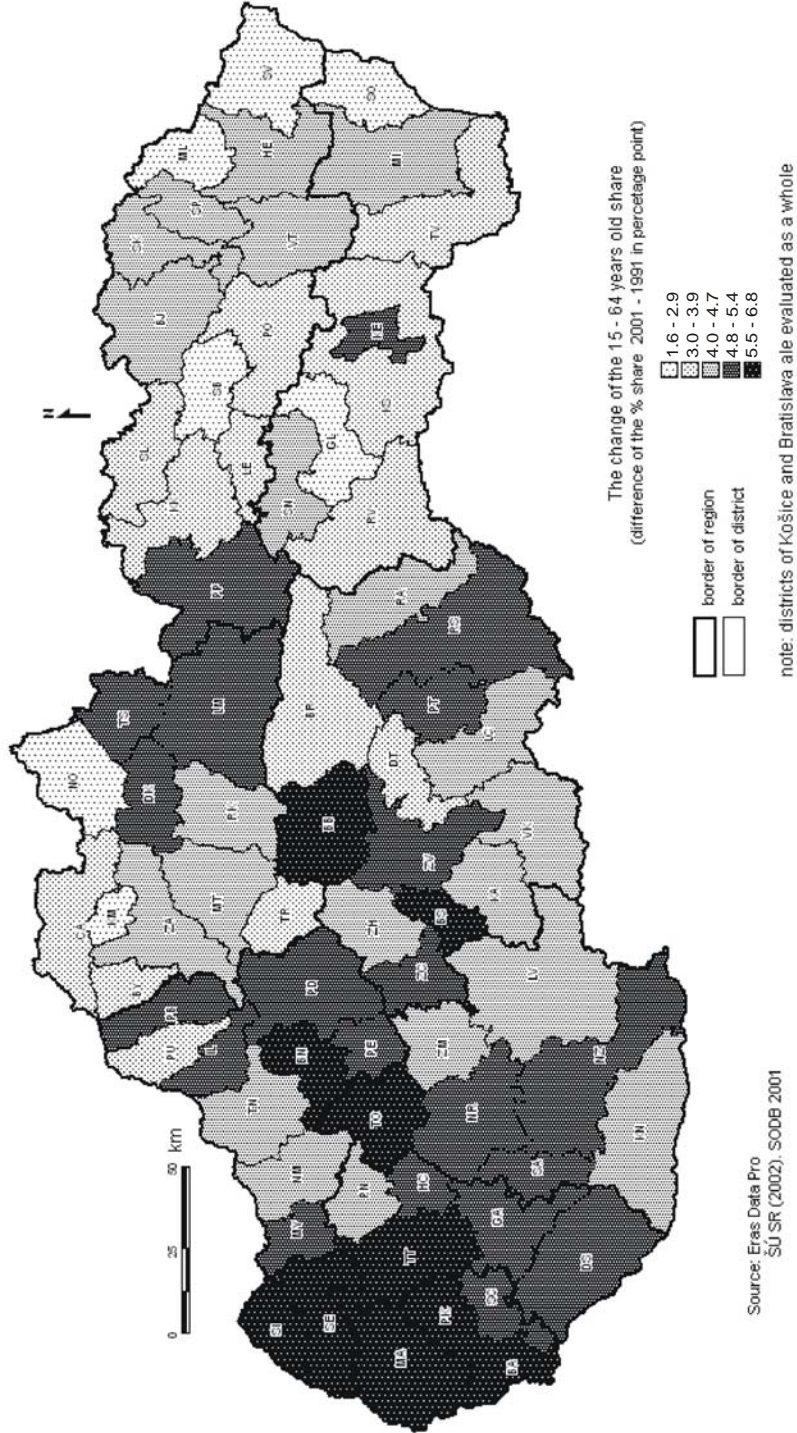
The change of the 15 - 64 years old share
(difference of the % share 2001 - 1991 in percentage point)

1.6 - 2.9
3.0 - 3.9
4.0 - 4.7
4.8 - 5.4
5.5 - 6.8

border of region
border of district

note: districts of Košice and Bratislava ale evaluated as a whole

0 25 50 km

N

Source: Eras Data Pro
ŠÚ SR (2002), SODB 2001

SI SE MA PE TT SC DS BA GA MY NM PN TN HC TO BN PB PU IL BY ZA KM CA NO TS DK MT RK BB TR ZH ZV KB ZC NZ LV LC VK PT BS RA ZM DT RS PP KK SL LE SN GL PV BR RV SP KE SB PO BJ SK ML HE VT MI TV SV KS SO

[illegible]